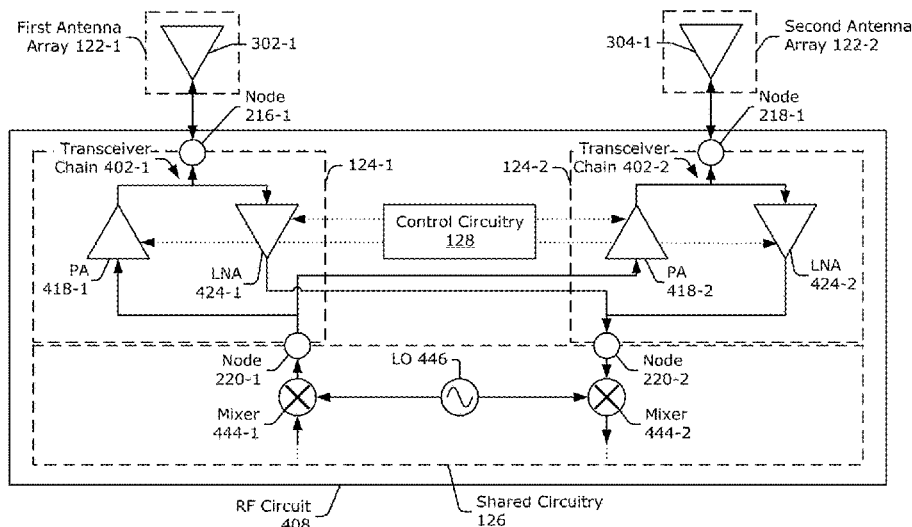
First Antenna Array 122-1

302-1

304-1

Second Antenna Array 122-2

Node 216-1

Node 218-1

Transceiver Chain 402-1

124-1

124-2

Transceiver Chain 402-2

Control Circuitry
128

PA
418-1

LNA
424-1

PA
418-2

LNA
424-2

Node
220-1

LO 446

Node
220-2

Mixer
444-1

Mixer
444-2

RF Circuit
408

Shared Circuitry
126